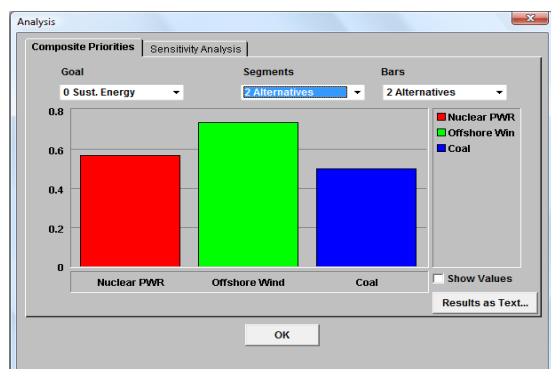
Analysis

Composite Priorities | Sensitivity Analysis

Goal
0 Sust. Energy

Segments
2 Alternatives

Bars
2 Alternatives

0.8
0.6
0.4
0.2
0

Nuclear PWR
Offshore Wind
Coal

Nuclear PWR
Offshore Win
Coal

Show Values

Results as Text...

OK